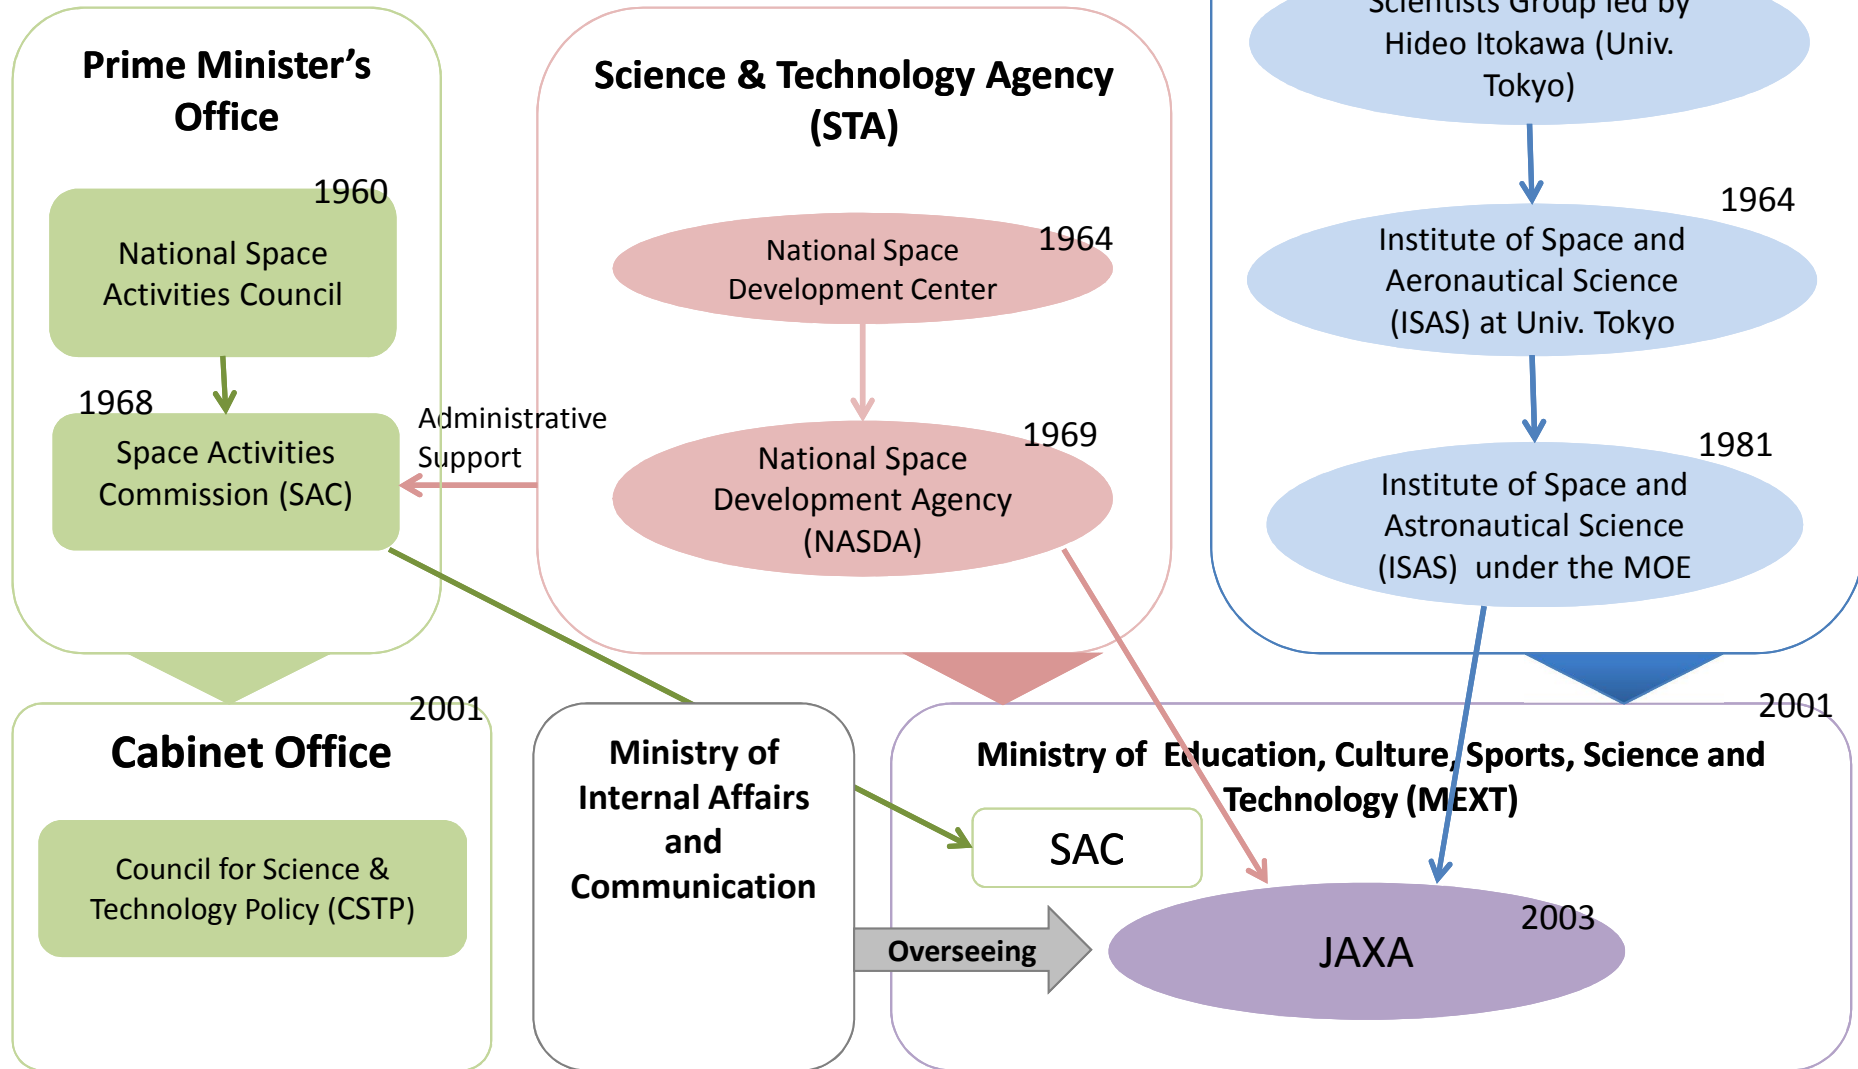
Prime Minister's Office

1960

National Space Activities Council

1968

Space Activities Commission (SAC)

Administrative Support

Science & Technology Agency (STA)

National Space Development Center

1964

1969

National Space Development Agency (NASDA)

Scientists Group led by Hideo Itokawa (Univ. Tokyo)

1964

Institute of Space and Aeronautical Science (ISAS) at Univ. Tokyo

1981

Institute of Space and Astronautical Science (ISAS) under the MOE

2001

Cabinet Office

Council for Science & Technology Policy (CSTP)

Ministry of Internal Affairs and Communication

Overseeing

2001

Ministry of Education, Culture, Sports, Science and Technology (MEXT)

SAC

2003

JAXA